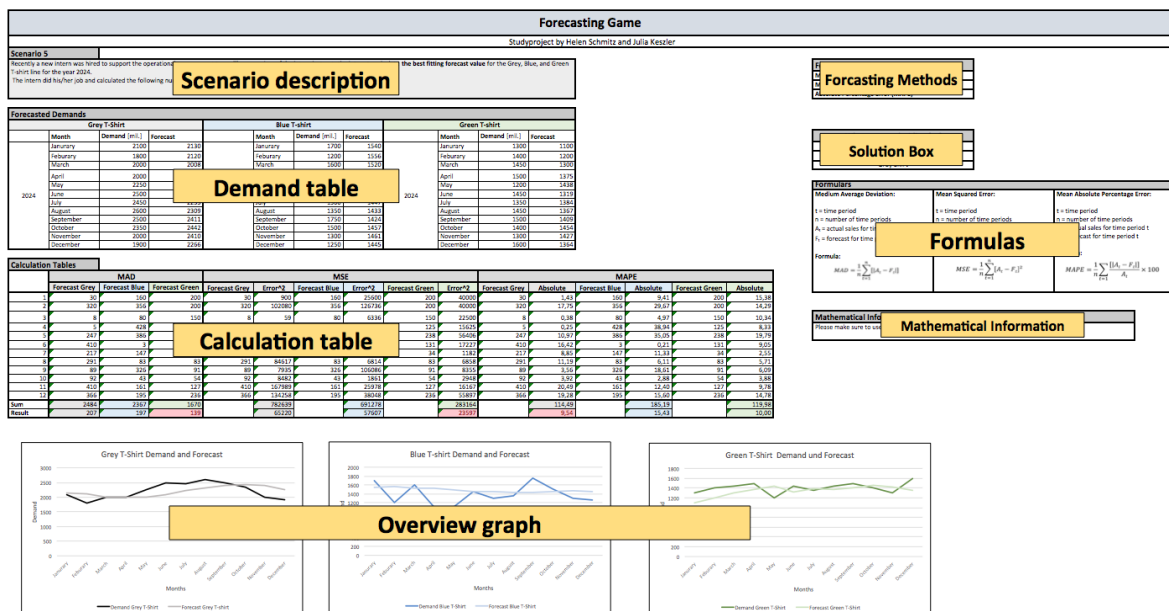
Forecasting Game

Studyproject by Helen Schmitz and Julia Keszler

Scenario 5

Recently a new intern was hired to support the operational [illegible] the best fitting forecast value for the Grey, Blue, and Green T-shirt line for the year 2024.
The intern did his/her job and calculated the following nu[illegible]

Scenario description

Forcasting Methods

Solution Box

Forecasted Demands

Grey T-Shirt

| Month | Demand [mil.] | Forecast |
|---|---|---|
| January | 2100 | 2130 |
| Feburary | 1800 | 2120 |
| March | 2000 | 2008 |
| April | 2000 | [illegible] |
| May | 2250 | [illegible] |
| June | 2500 | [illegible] |
| July | 2450 | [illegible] |
| August | 2600 | 2309 |
| September | 2500 | 2411 |
| October | 2350 | 2442 |
| November | 2000 | 2410 |
| December | 1900 | 2266 |

2024

Blue T-shirt

| Month | Demand [mil.] | Forecast |
|---|---|---|
| January | 1700 | 1540 |
| Feburary | 1200 | 1556 |
| March | 1000 | 1520 |
| August | 1350 | 1433 |
| September | 1750 | 1424 |
| October | 1500 | 1457 |
| November | 1300 | 1461 |
| December | 1250 | 1445 |

2024

Green T-shirt

| Month | Demand [mil.] | Forecast |
|---|---|---|
| January | 1300 | 1100 |
| Feburary | 1400 | 1200 |
| March | 1450 | 1300 |
| April | 1500 | 1375 |
| May | 1200 | 1438 |
| June | 1450 | 1319 |
| July | 1450 | 1384 |
| August | 1450 | 1367 |
| September | 1500 | 1409 |
| October | 1400 | 1454 |
| November | 1300 | 1427 |
| December | 1600 | 1364 |

Demand table

Formulars

Medium Average Deviation:
t = time period
n = number of time periods
$A_t$ = actual sales for time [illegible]
$F_t$ = forecast for time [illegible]
Formula:
$MAD = \frac{1}{n}\sum_{t=1}^{n}|(A_t - F_t)|$

Mean Squared Error:
t = time period
n = number of time periods
$MSE = \frac{1}{n}\sum_{t=1}^{n}(A_t - F_t)^2$

Mean Absolute Percentage Error:
t = time period
n = number of time periods
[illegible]ual sales for time period t
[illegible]cast for time period t
$MAPE = \frac{1}{n}\sum_{t=1}^{n}\frac{|(A_t - F_t)|}{A_t} \times 100$

Formulas

Mathematical Info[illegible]
Please make sure to use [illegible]

Mathematical Information

Calculation Tables

Calculation table

| | MAD | | | MSE | | | | | | MAPE | | | | | |
|---|---|---|---|---|---|---|---|---|---|---|---|---|---|---|---|
| | Forecast Grey | Forecast Blue | Forecast Green | Forecast Grey | Error^2 | Forecast Blue | Error^2 | Forecast Green | Error^2 | Forecast Grey | Absolute | Forecast Blue | Absolute | Forecast Green | Absolute |
| 1 | 30 | 160 | 200 | 30 | 900 | 160 | 25600 | 200 | 40000 | 30 | 1,43 | 160 | 9,41 | 200 | 15,38 |
| 2 | 320 | 356 | 200 | 320 | 102080 | 356 | 126736 | 200 | 40000 | 320 | 17,75 | 356 | 29,67 | 200 | 14,29 |
| 3 | 8 | 80 | 150 | 8 | 59 | 80 | 6336 | 150 | 22500 | 8 | 0,38 | 80 | 4,97 | 150 | 10,34 |
| 4 | 5 | 428 | | | | | | 125 | 15625 | 5 | 0,25 | 428 | 38,94 | 125 | 8,33 |
| 5 | 247 | 386 | | | | | | 238 | 56406 | 247 | 10,97 | 386 | 35,05 | 238 | 19,79 |
| 6 | 410 | 3 | | | | | | 131 | 17227 | 410 | 16,42 | 3 | 0,21 | 131 | 9,05 |
| 7 | 217 | 147 | | | | | | 34 | 1182 | 217 | 8,85 | 147 | 11,33 | 34 | 2,55 |
| 8 | 291 | 83 | 83 | 291 | 84517 | 83 | 6814 | 83 | 6858 | 291 | 11,18 | 83 | 6,11 | 83 | 5,71 |
| 9 | 89 | 326 | 91 | 89 | 7935 | 326 | 106086 | 91 | 8355 | 89 | 3,56 | 326 | 18,61 | 91 | 6,09 |
| 10 | 92 | 43 | 54 | 92 | 8482 | 43 | 1861 | 54 | 2948 | 92 | 3,92 | 43 | 2,88 | 54 | 3,88 |
| 11 | 410 | 161 | 127 | 410 | 167989 | 161 | 25978 | 127 | 16167 | 410 | 20,49 | 161 | 12,40 | 127 | 9,78 |
| 12 | 366 | 195 | 236 | 366 | 134258 | 195 | 38048 | 236 | 55897 | 366 | 19,28 | 195 | 15,60 | 236 | 14,78 |
| Sum | 2484 | 2367 | 1670 | | 782639 | | 691278 | | 283164 | | 114,49 | | 185,19 | | 119,98 |
| Result | 207 | 197 | 139 | | 65220 | | 57607 | | 23597 | | 9,54 | | 15,43 | | 10,00 |

Grey T-Shirt Demand and Forecast

Blue T-shirt Demand and Forecast

Green T-Shirt Demand und Forecast

Overview graph

3000 2500 2000 1500 1000 500 0
Demand
January Feburary March April May June July August September October November December
Months
Demand Grey T-Shirt   Forecast Grey T-shirt

2000 1800 1600 1400 1200 1000 800 600 400 200 0
January Feburary March April May June July August September October November December
Months
Demand Blue T-Shirt   Forecast Blue T-Shirt

1800 1600 1400 1200 1000 800 600 400 200 0
January Feburary March April May June July August September October November December
Months
Demand Green T-Shirt   Forecast Green T-Shirt